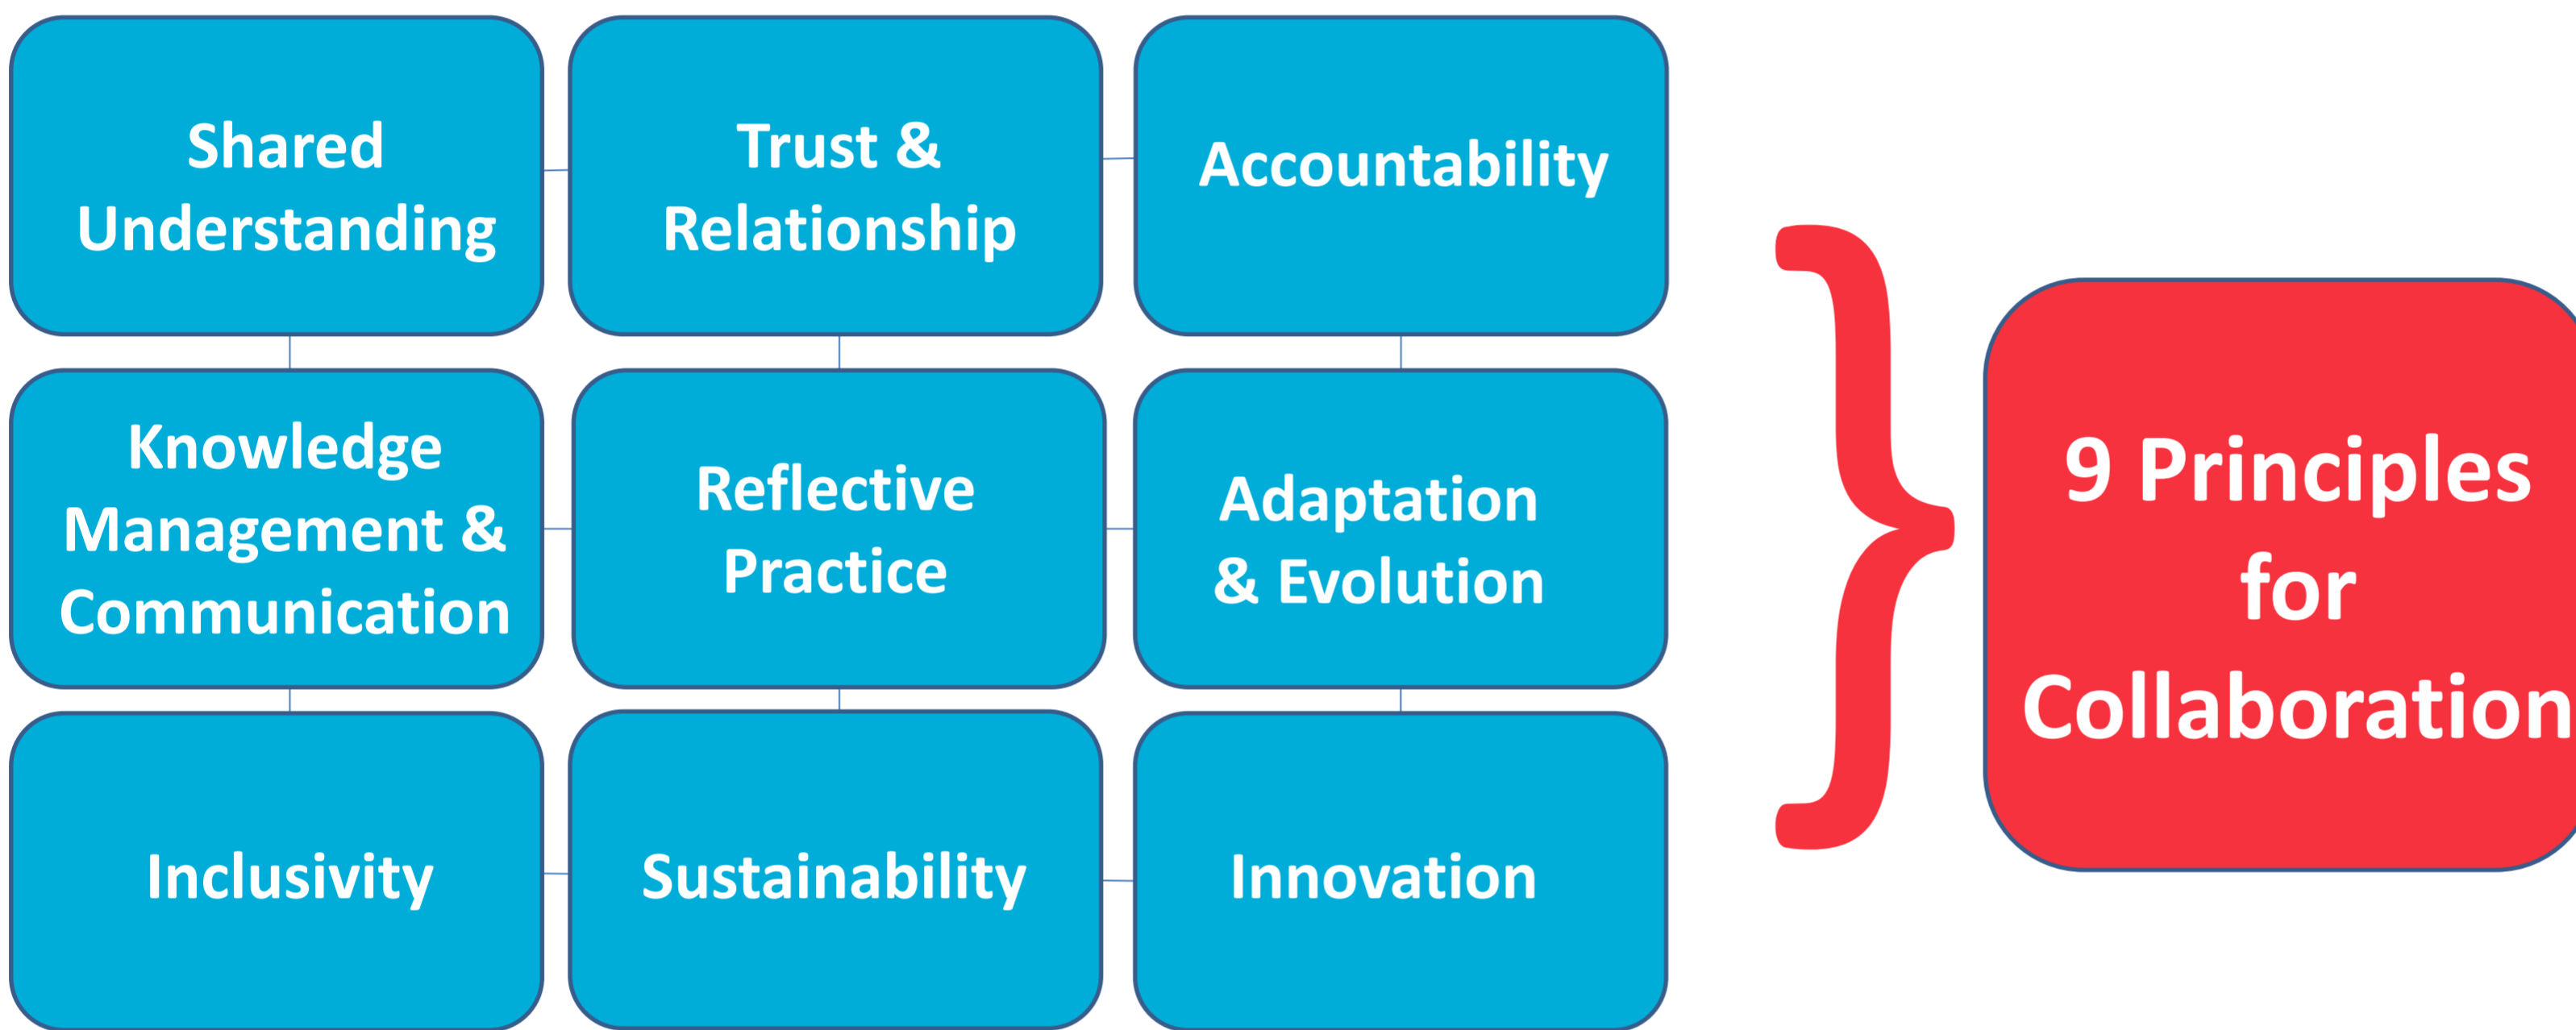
Shared Understanding

Trust & Relationship

Accountability

Knowledge Management & Communication

Reflective Practice

Adaptation & Evolution

Inclusivity

Sustainability

Innovation

9 Principles for Collaboration